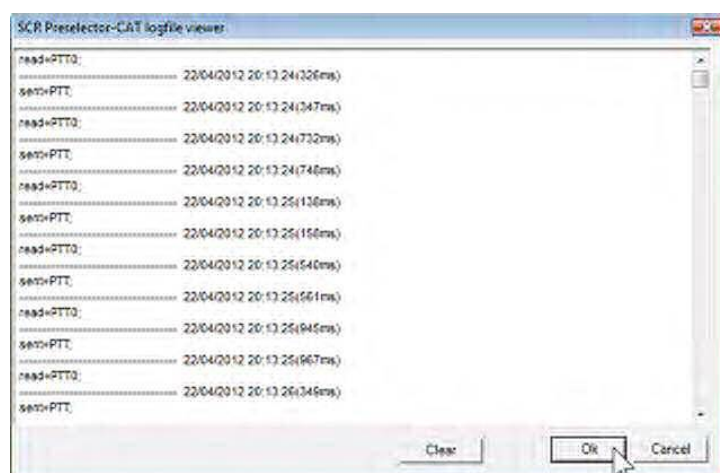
SCR Preselector-CAT logfile viewer

read=PTT0;
------------------------ 22/04/2012 20:13:24(326ms)
sent=PTT;
------------------------ 22/04/2012 20:13:24(347ms)
read=PTT0;
------------------------ 22/04/2012 20:13:24(732ms)
sent=PTT;
------------------------ 22/04/2012 20:13:24(748ms)
read=PTT0;
------------------------ 22/04/2012 20:13:25(138ms)
sent=PTT;
------------------------ 22/04/2012 20:13:25(158ms)
read=PTT0;
------------------------ 22/04/2012 20:13:25(540ms)
sent=PTT;
------------------------ 22/04/2012 20:13:25(561ms)
read=PTT0;
------------------------ 22/04/2012 20:13:25(945ms)
sent=PTT;
------------------------ 22/04/2012 20:13:25(967ms)
read=PTT0;
------------------------ 22/04/2012 20:13:26(349ms)
sent=PTT;

Clear
Ok
Cancel